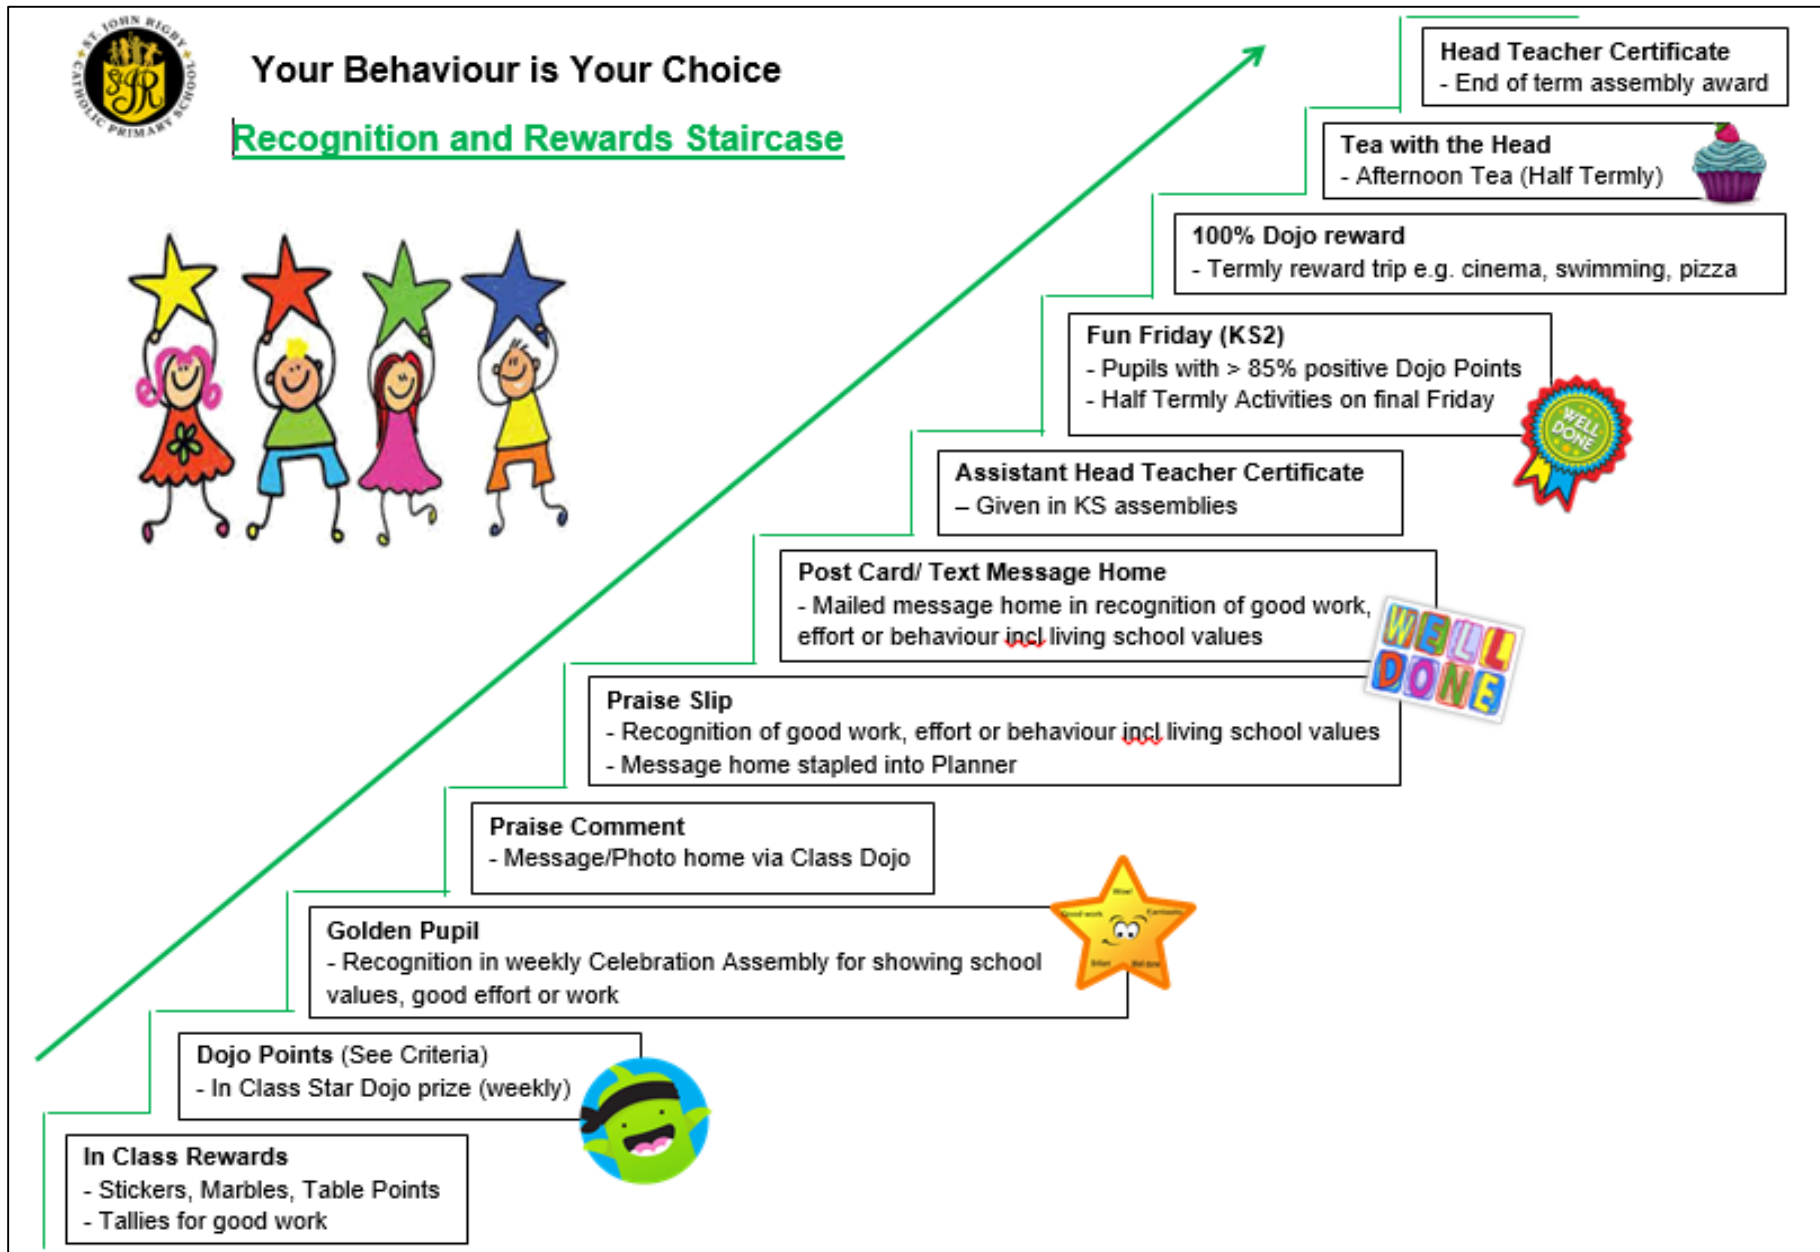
ST. JOHN RIGBY CATHOLIC PRIMARY SCHOOL
SJR

Your Behaviour is Your Choice

Recognition and Rewards Staircase

Head Teacher Certificate
- End of term assembly award

Tea with the Head
- Afternoon Tea (Half Termly)

100% Dojo reward
- Termly reward trip e.g. cinema, swimming, pizza

Fun Friday (KS2)
- Pupils with > 85% positive Dojo Points
- Half Termly Activities on final Friday

WELL DONE

Assistant Head Teacher Certificate
– Given in KS assemblies

Post Card/ Text Message Home
- Mailed message home in recognition of good work, effort or behaviour incl living school values

WELL DONE

Praise Slip
- Recognition of good work, effort or behaviour incl living school values
- Message home stapled into Planner

Praise Comment
- Message/Photo home via Class Dojo

Golden Pupil
- Recognition in weekly Celebration Assembly for showing school values, good effort or work

Dojo Points (See Criteria)
- In Class Star Dojo prize (weekly)

In Class Rewards
- Stickers, Marbles, Table Points
- Tallies for good work